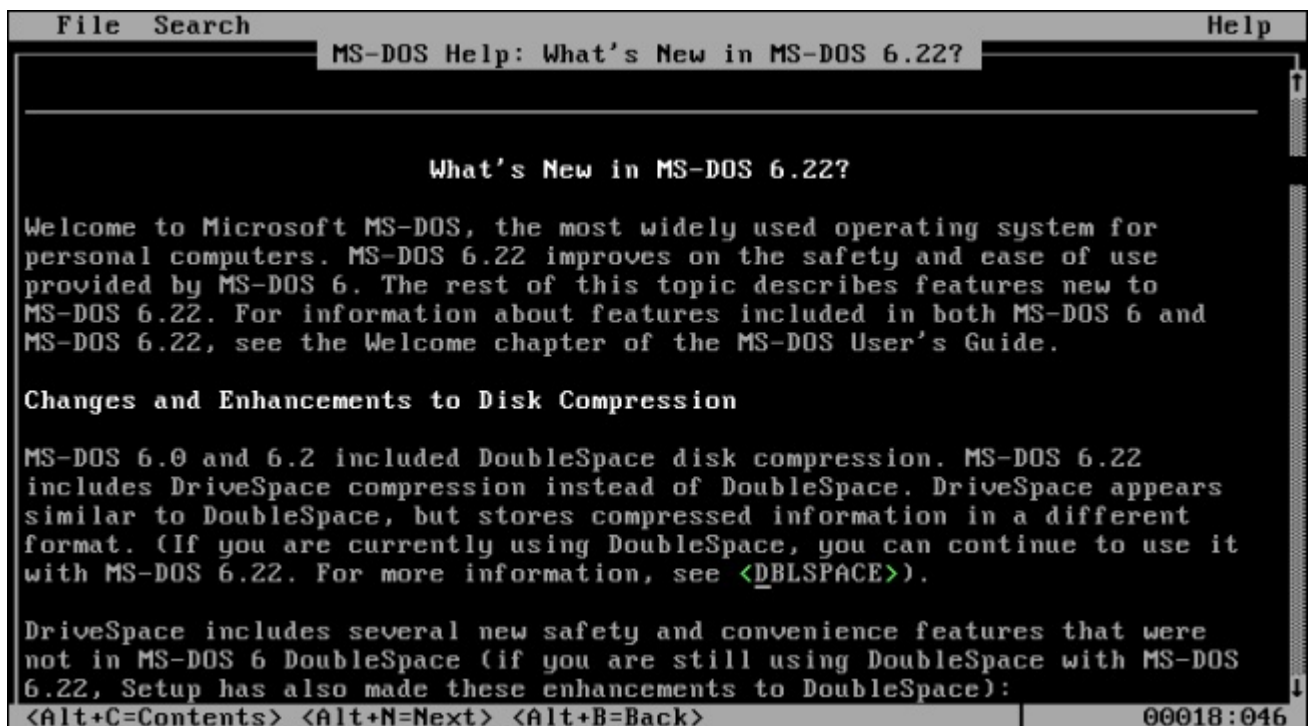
File Search Help

MS-DOS Help: What's New in MS-DOS 6.22?

What's New in MS-DOS 6.22?

Welcome to Microsoft MS-DOS, the most widely used operating system for personal computers. MS-DOS 6.22 improves on the safety and ease of use provided by MS-DOS 6. The rest of this topic describes features new to MS-DOS 6.22. For information about features included in both MS-DOS 6 and MS-DOS 6.22, see the Welcome chapter of the MS-DOS User's Guide.

Changes and Enhancements to Disk Compression

MS-DOS 6.0 and 6.2 included DoubleSpace disk compression. MS-DOS 6.22 includes DriveSpace compression instead of DoubleSpace. DriveSpace appears similar to DoubleSpace, but stores compressed information in a different format. (If you are currently using DoubleSpace, you can continue to use it with MS-DOS 6.22. For more information, see <DBLSPACE>).

DriveSpace includes several new safety and convenience features that were not in MS-DOS 6 DoubleSpace (if you are still using DoubleSpace with MS-DOS 6.22, Setup has also made these enhancements to DoubleSpace):

<Alt+C=Contents> <Alt+N=Next> <Alt+B=Back> 00018:046